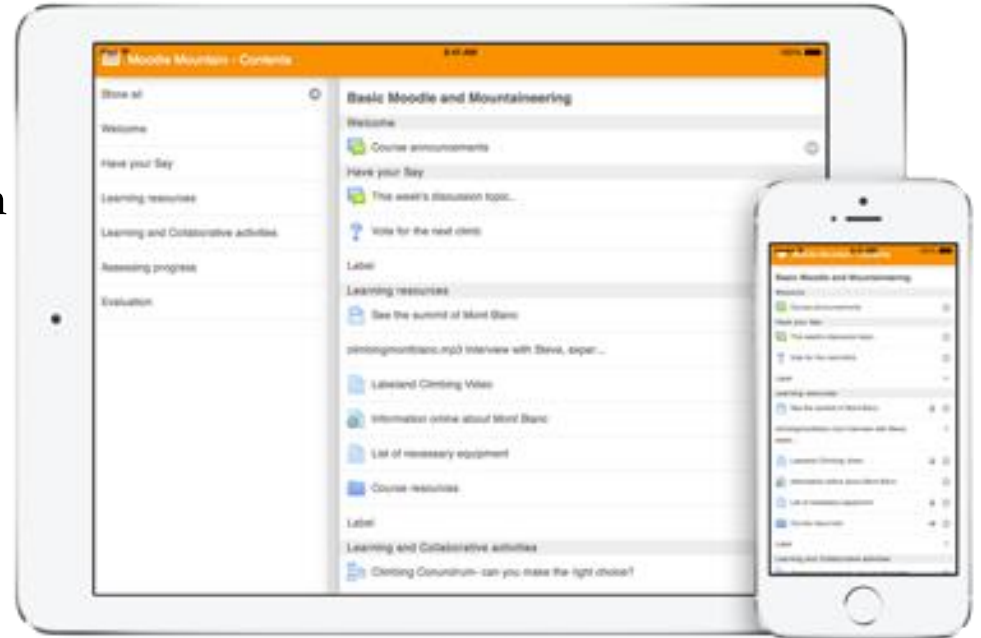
Moodle Mountain - Contents

Show all

Welcome

Have your Say

Learning resources

Learning and Collaborative activities

Assessing progress

Evaluation

Basic Moodle and Mountaineering

Welcome

Course announcements

Have your Say

This week's discussion topic...

Vote for the next climb

Label

Learning resources

See the summit of Mont Blanc

climbingmontblanc.mp3 Interview with Steve, exper...

Lakeland Climbing Video

Information online about Mont Blanc

List of necessary equipment

Course resources

Label

Learning and Collaborative activities

Climbing Conundrum- can you make the right choice?

Basic Moodle and Mountaineering

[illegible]